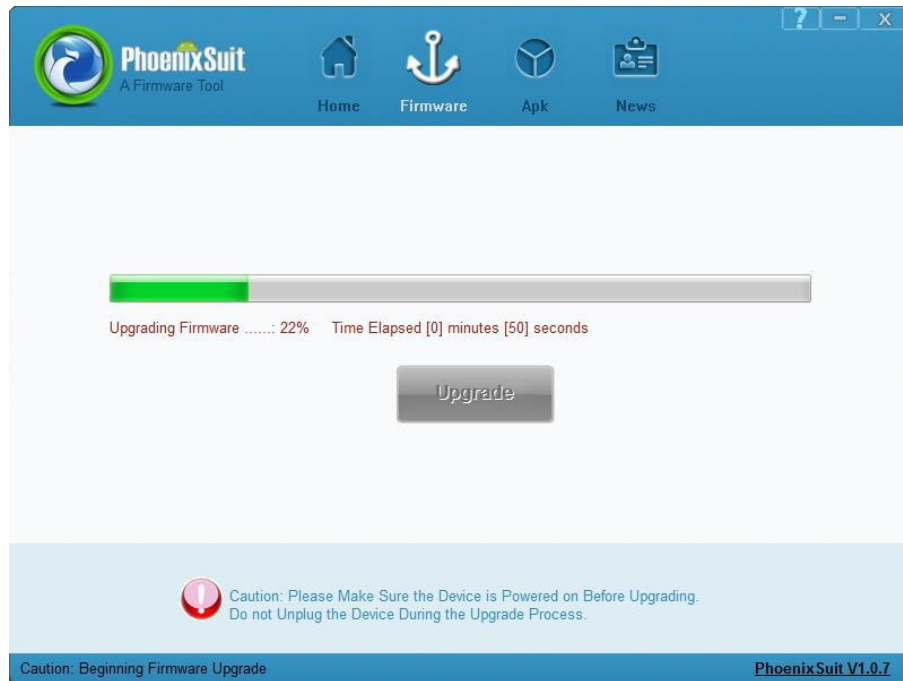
? - X

PhoenixSuit
A Firmware Tool

Home Firmware Apk News

Upgrading Firmware ......: 22% Time Elapsed [0] minutes [50] seconds

Upgrade

Caution: Please Make Sure the Device is Powered on Before Upgrading.
Do not Unplug the Device During the Upgrade Process.

Caution: Beginning Firmware Upgrade

PhoenixSuit V1.0.7